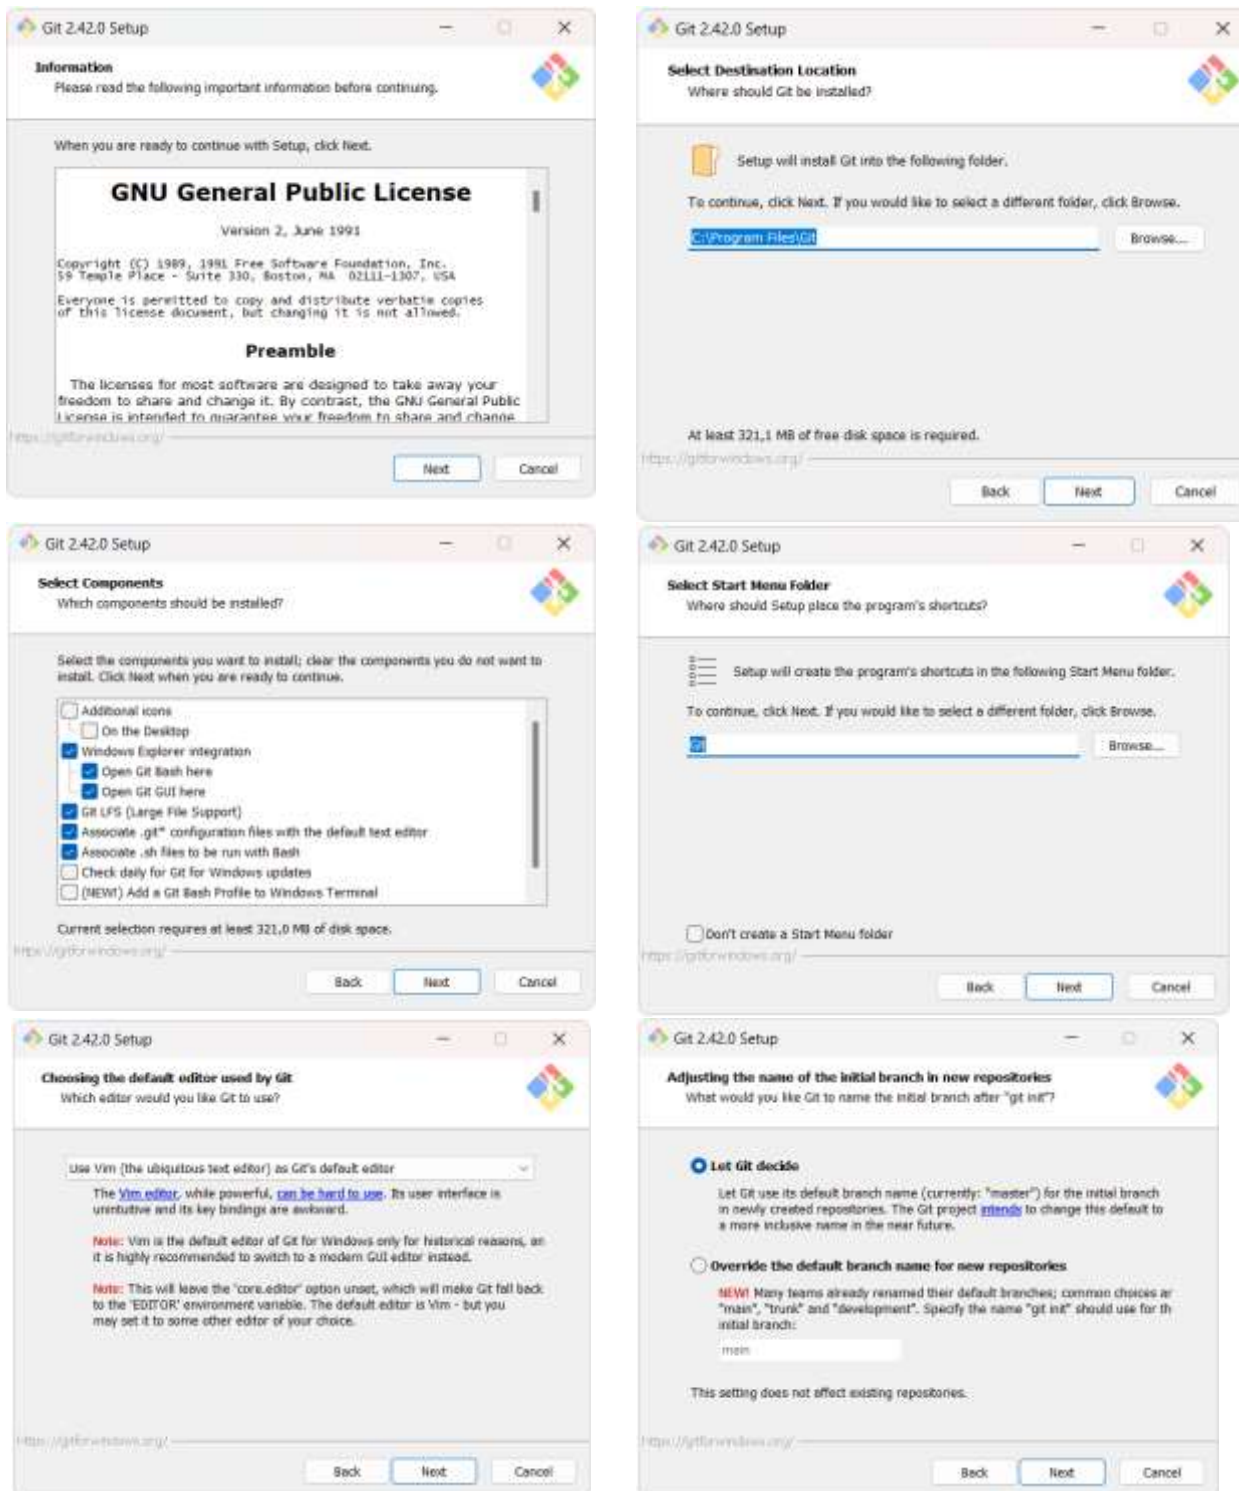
Git 2.42.0 Setup

Information
Please read the following important information before continuing.

When you are ready to continue with Setup, click Next.

GNU General Public License

Version 2, June 1991

Copyright (C) 1989, 1991 Free Software Foundation, Inc.
59 Temple Place - Suite 330, Boston, MA 02111-1307, USA

Everyone is permitted to copy and distribute verbatim copies of this license document, but changing it is not allowed.

Preamble

The licenses for most software are designed to take away your freedom to share and change it. By contrast, the GNU General Public License is intended to guarantee your freedom to share and change

https://gitforwindows.org/

Next Cancel

Git 2.42.0 Setup

Select Destination Location
Where should Git be installed?

Setup will install Git into the following folder.

To continue, click Next. If you would like to select a different folder, click Browse.

C:\Program Files\Git Browse...

At least 321,1 MB of free disk space is required.

https://gitforwindows.org/

Back Next Cancel

Git 2.42.0 Setup

Select Components
Which components should be installed?

Select the components you want to install; clear the components you do not want to install. Click Next when you are ready to continue.

Additional icons
On the Desktop
Windows Explorer integration
Open Git Bash here
Open Git GUI here
Git LFS (Large File Support)
Associate .git* configuration files with the default text editor
Associate .sh files to be run with Bash
Check daily for Git for Windows updates
(NEW!) Add a Git Bash Profile to Windows Terminal

Current selection requires at least 321,0 MB of disk space.

https://gitforwindows.org/

Back Next Cancel

Git 2.42.0 Setup

Select Start Menu Folder
Where should Setup place the program's shortcuts?

Setup will create the program's shortcuts in the following Start Menu folder.

To continue, click Next. If you would like to select a different folder, click Browse.

Git Browse...

Don't create a Start Menu folder

https://gitforwindows.org/

Back Next Cancel

Git 2.42.0 Setup

Choosing the default editor used by Git
Which editor would you like Git to use?

Use Vim (the ubiquitous text editor) as Git's default editor

The Vim editor, while powerful, can be hard to use. Its user interface is unintuitive and its key bindings are awkward.

Note: Vim is the default editor of Git for Windows only for historical reasons, and it is highly recommended to switch to a modern GUI editor instead.

Note: This will leave the 'core.editor' option unset, which will make Git fall back to the 'EDITOR' environment variable. The default editor is Vim - but you may set it to some other editor of your choice.

https://gitforwindows.org/

Back Next Cancel

Git 2.42.0 Setup

Adjusting the name of the initial branch in new repositories
What would you like Git to name the initial branch after "git init"?

Let Git decide

Let Git use its default branch name (currently: "master") for the initial branch in newly created repositories. The Git project intends to change this default to a more inclusive name in the near future.

Override the default branch name for new repositories

NEW! Many teams already renamed their default branches; common choices ar "main", "trunk" and "development". Specify the name "git init" should use for th initial branch:

main

This setting does not affect existing repositories.

https://gitforwindows.org/

Back Next Cancel